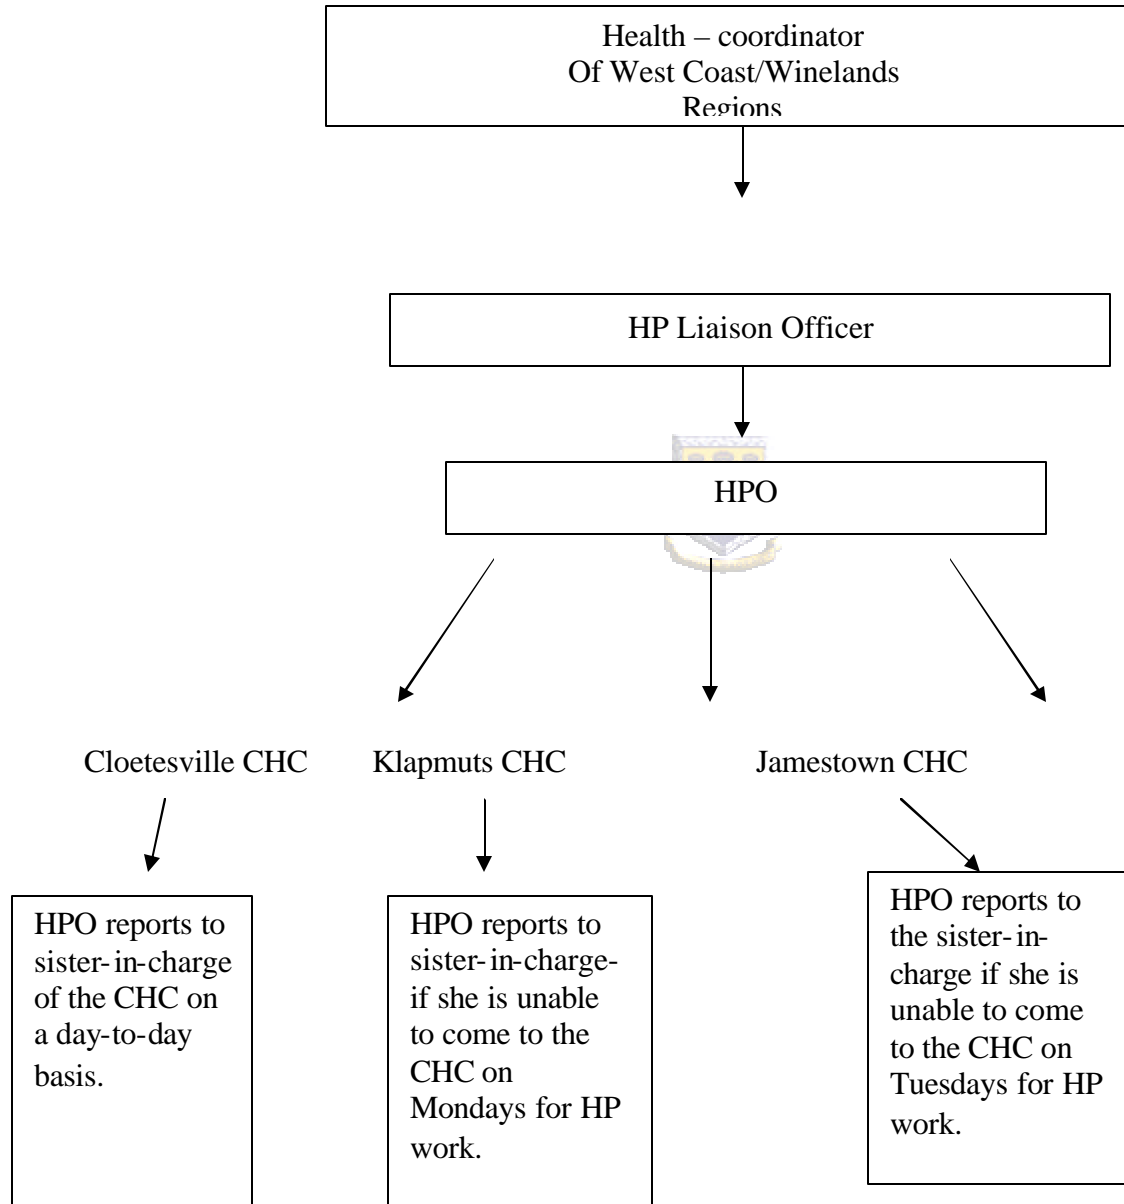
Health – coordinator
Of West Coast/Winelands
Regions

HP Liaison Officer

HPO

Cloetesville CHC

Klapmuts CHC

Jamestown CHC

HPO reports to sister-in-charge of the CHC on a day-to-day basis.

HPO reports to sister-in-charge- if she is unable to come to the CHC on Mondays for HP work.

HPO reports to the sister-in-charge if she is unable to come to the CHC on Tuesdays for HP work.